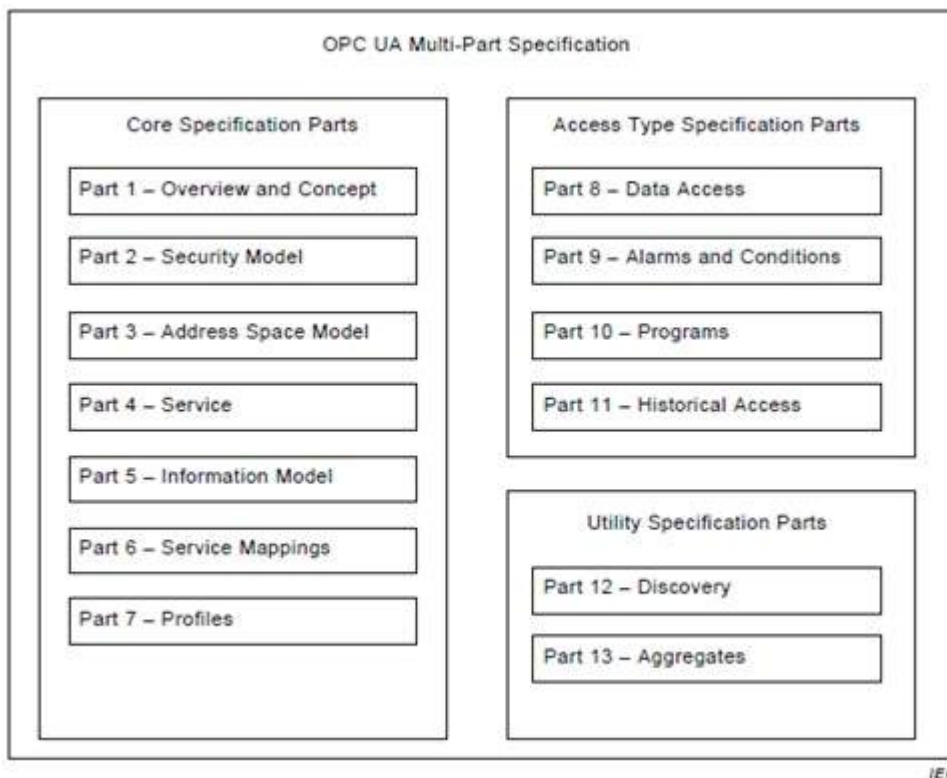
OPC UA Multi-Part Specification

Core Specification Parts

Part 1 – Overview and Concept

Part 2 – Security Model

Part 3 – Address Space Model

Part 4 – Service

Part 5 – Information Model

Part 6 – Service Mappings

Part 7 – Profiles

Access Type Specification Parts

Part 8 – Data Access

Part 9 – Alarms and Conditions

Part 10 – Programs

Part 11 – Historical Access

Utility Specification Parts

Part 12 – Discovery

Part 13 – Aggregates

IE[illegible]